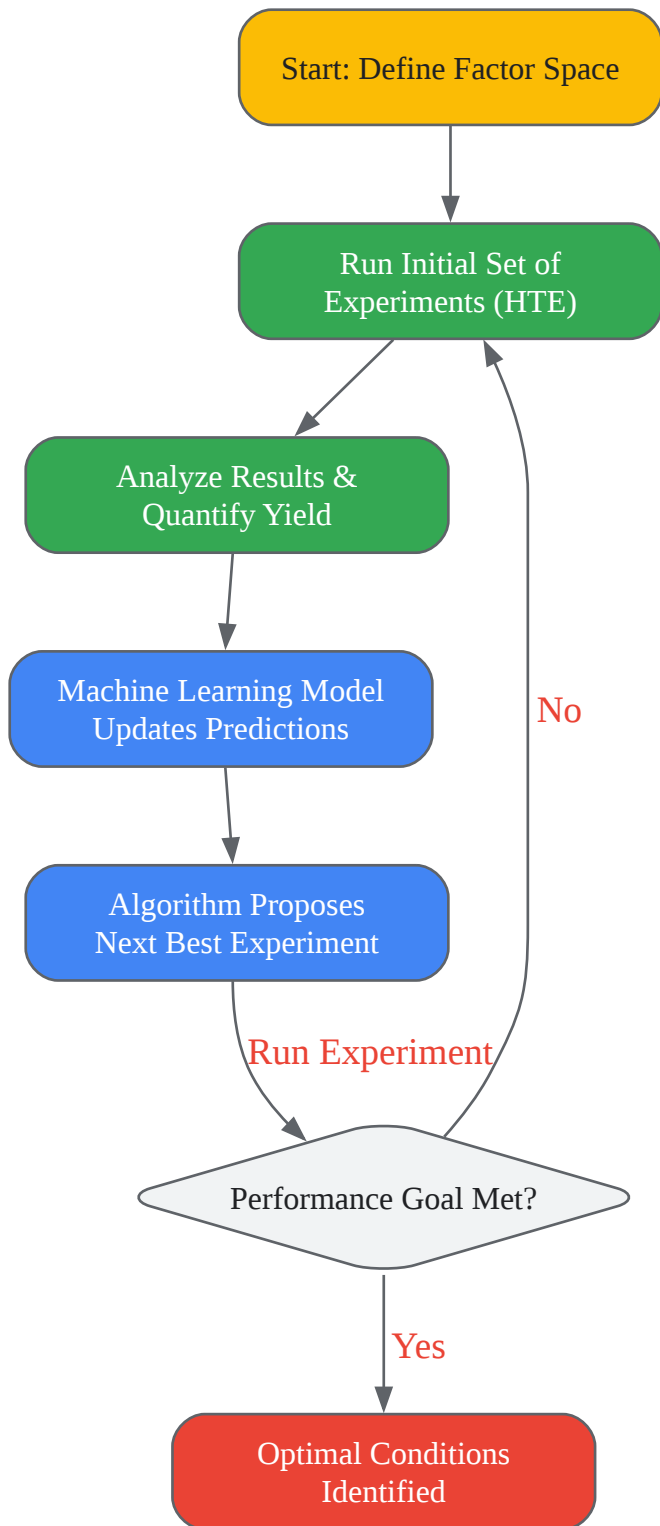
Start: Define Factor Space

Run Initial Set of Experiments (HTE)

Analyze Results & Quantify Yield

Machine Learning Model Updates Predictions

Algorithm Proposes Next Best Experiment

Run Experiment

Performance Goal Met?

No

Yes

Optimal Conditions Identified